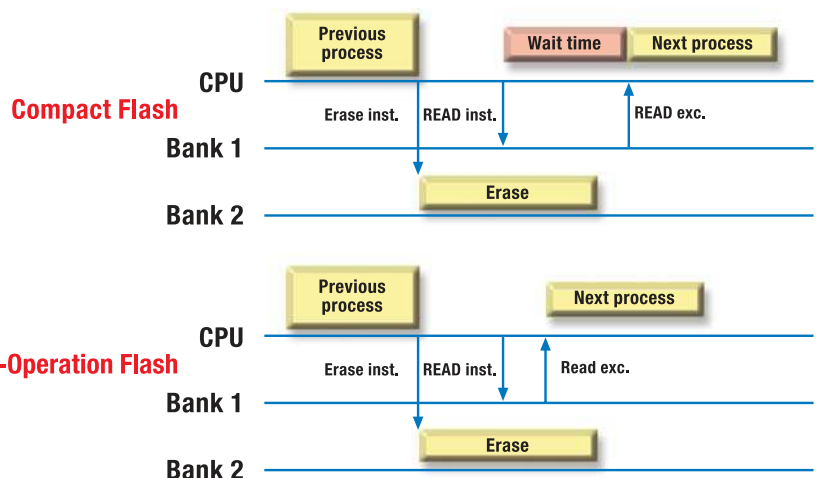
Previous process

Wait time

Next process

CPU

Compact Flash

Erase inst.

READ inst.

READ exc.

Bank 1

Erase

Bank 2

Previous process

Next process

CPU

-Operation Flash

Erase inst.

READ inst.

Read exc.

Bank 1

Erase

Bank 2